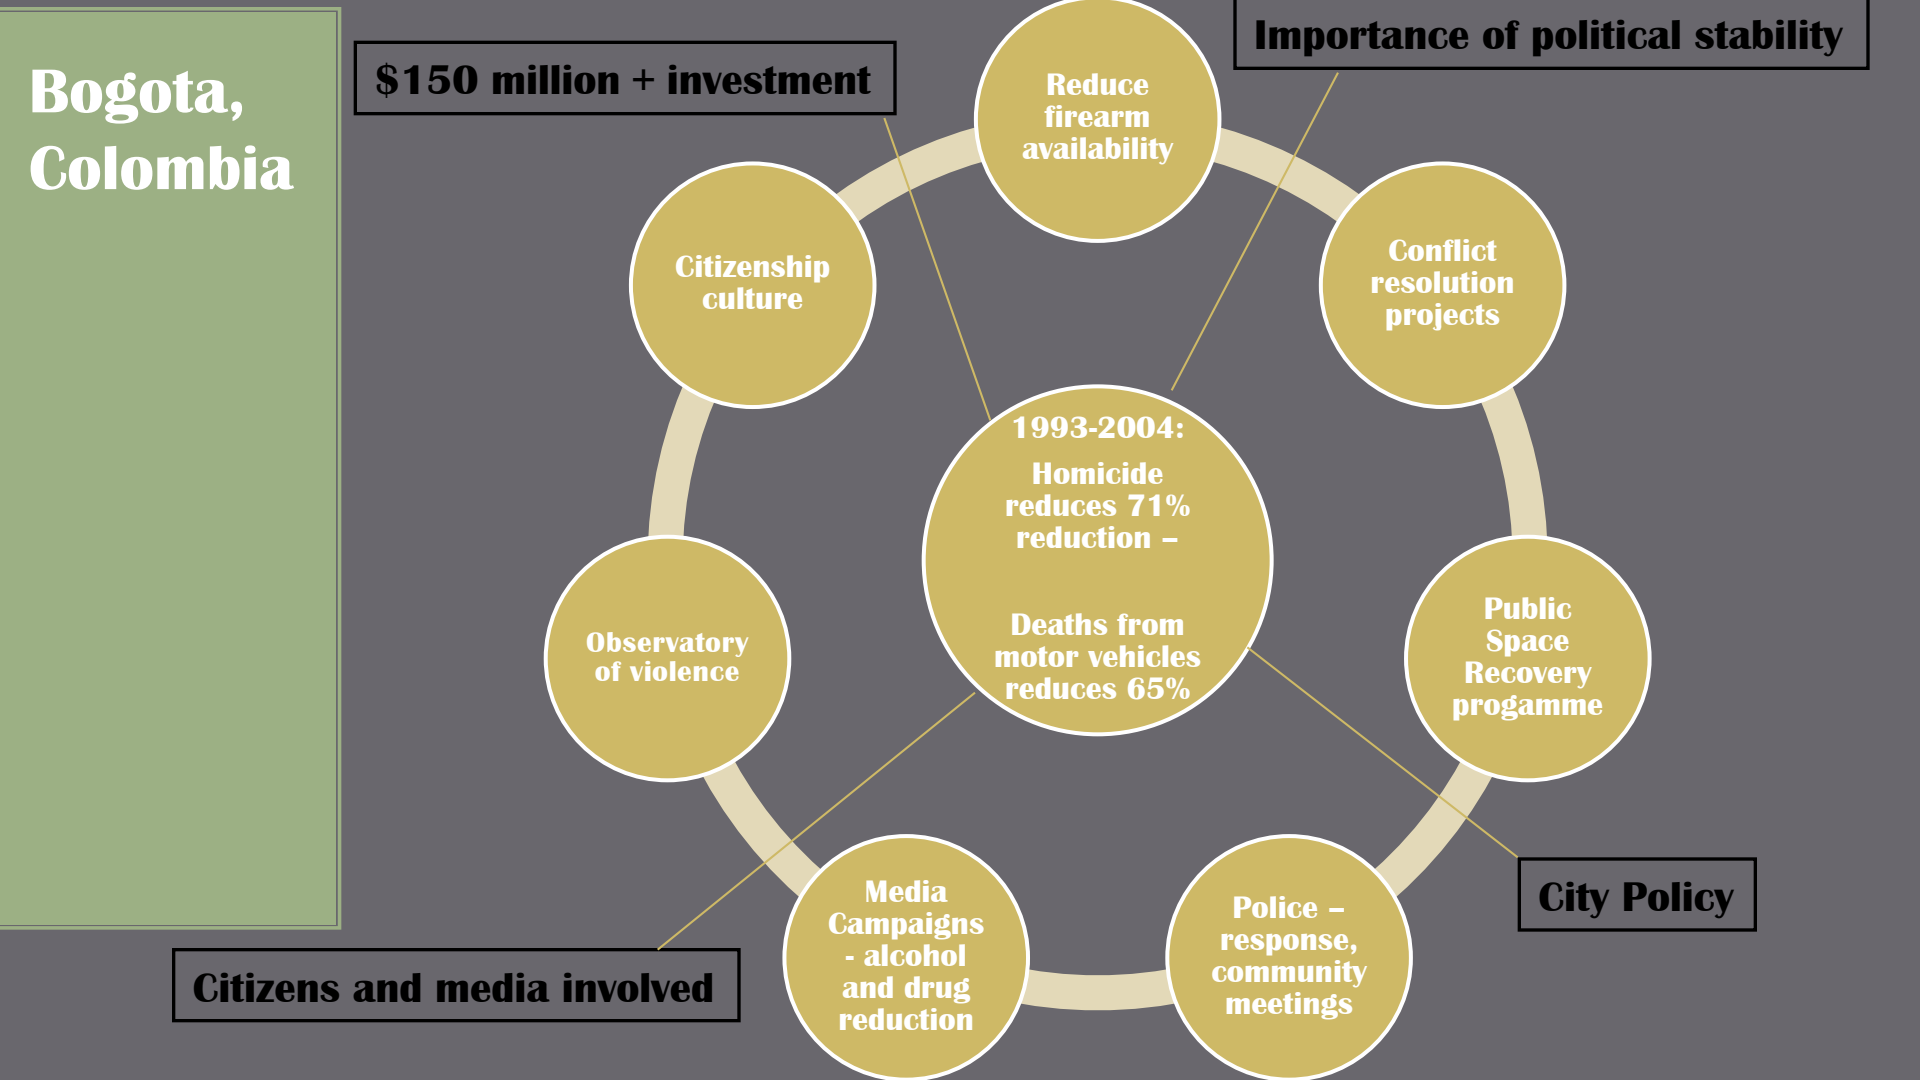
Bogota, Colombia

$150 million + investment

Importance of political stability

Reduce firearm availability

Conflict resolution projects

Public Space Recovery progamme

Police – response, community meetings

Media Campaigns - alcohol and drug reduction

Observatory of violence

Citizenship culture

1993-2004:

Homicide reduces 71% reduction –

Deaths from motor vehicles reduces 65%

City Policy

Citizens and media involved